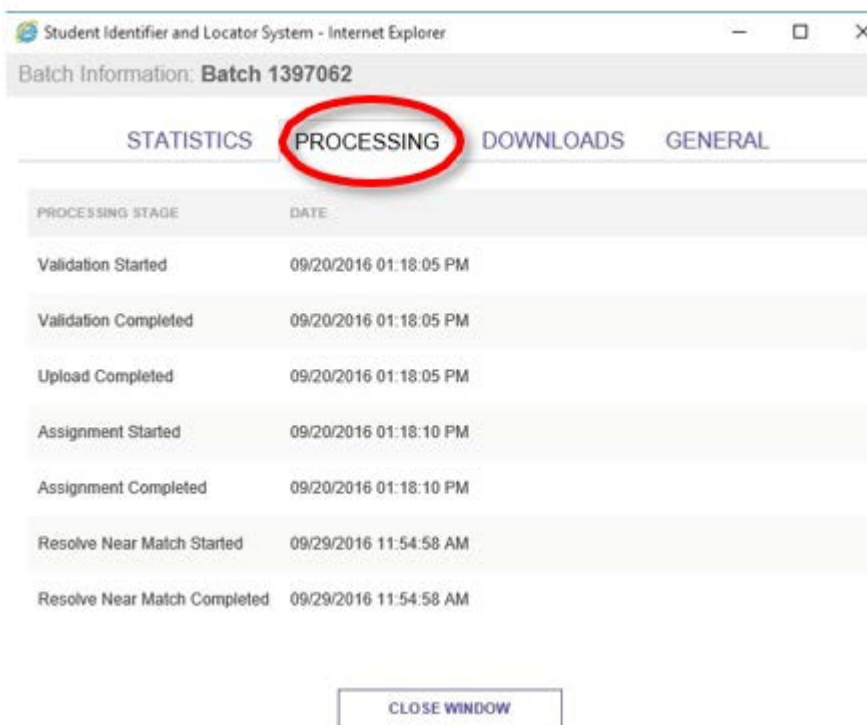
Student Identifier and Locator System - Internet Explorer

Batch Information: **Batch 1397062**

STATISTICS PROCESSING DOWNLOADS GENERAL

| PROCESSING STAGE | DATE |
|---|---|
| Validation Started | 09/20/2016 01:18:05 PM |
| Validation Completed | 09/20/2016 01:18:05 PM |
| Upload Completed | 09/20/2016 01:18:05 PM |
| Assignment Started | 09/20/2016 01:18:10 PM |
| Assignment Completed | 09/20/2016 01:18:10 PM |
| Resolve Near Match Started | 09/29/2016 11:54:58 AM |
| Resolve Near Match Completed | 09/29/2016 11:54:58 AM |

CLOSE WINDOW